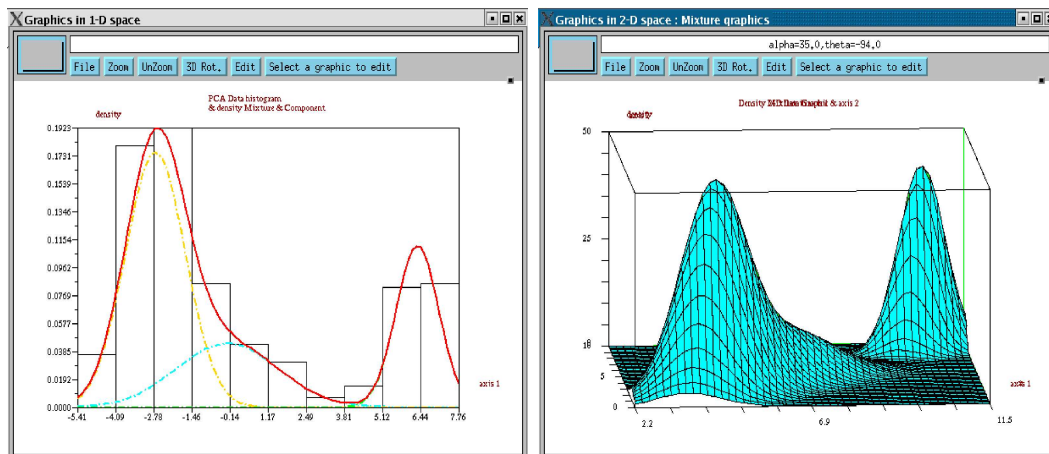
Graphics in 1-D space

File Zoom UnZoom 3D Rot. Edit Select a graphic to edit

PCA Data histogram
& density Mixture & Component

density

0.1923
0.1731
0.1539
0.1346
0.1154
0.0962
0.0769
0.0577
0.0385
0.0192
0.0000

-5.41 -4.09 -2.78 -1.46 -0.14 1.17 2.49 3.81 5.12 6.44 7.76

axis 1

Graphics in 2-D space : Mixture qraphics

alpha=35.0,theta=-94.0

File Zoom UnZoom 3D Rot. Edit Select a graphic to edit

Density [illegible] & axis 2

density

50
25
10
5
0

2.2
6.9
11.5

axis 1